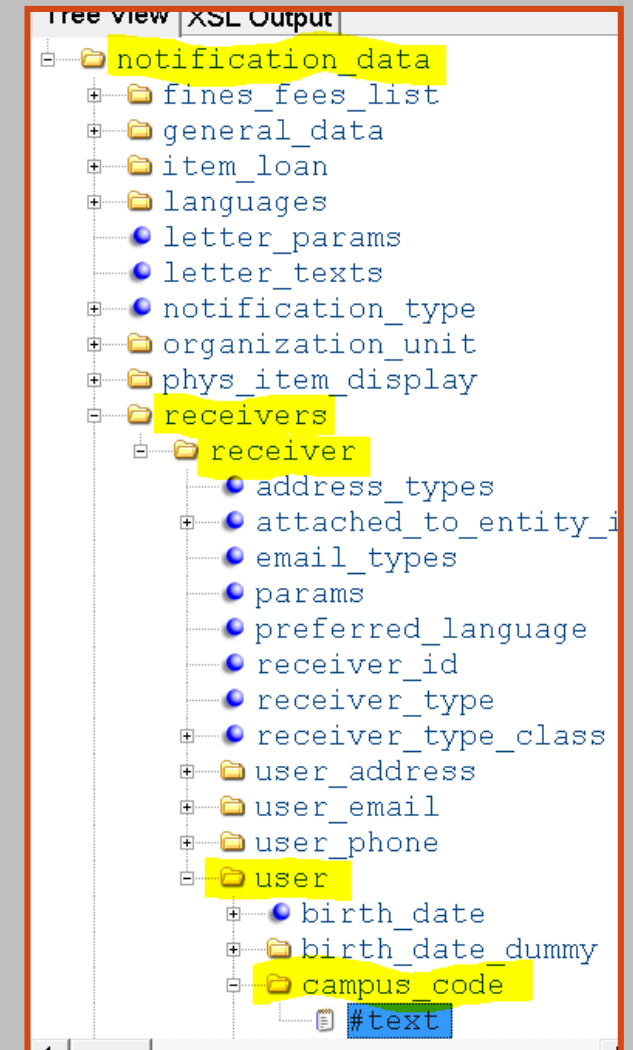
Tree View | XSL Output

notification_data
fines_fees_list
general_data
item_loan
languages
letter_params
letter_texts
notification_type
organization_unit
phys_item_display
receivers
receiver
address_types
attached_to_entity_i
email_types
params
preferred_language
receiver_id
receiver_type
receiver_type_class
user_address
user_email
user_phone
user
birth_date
birth_date_dummy
campus_code
#text